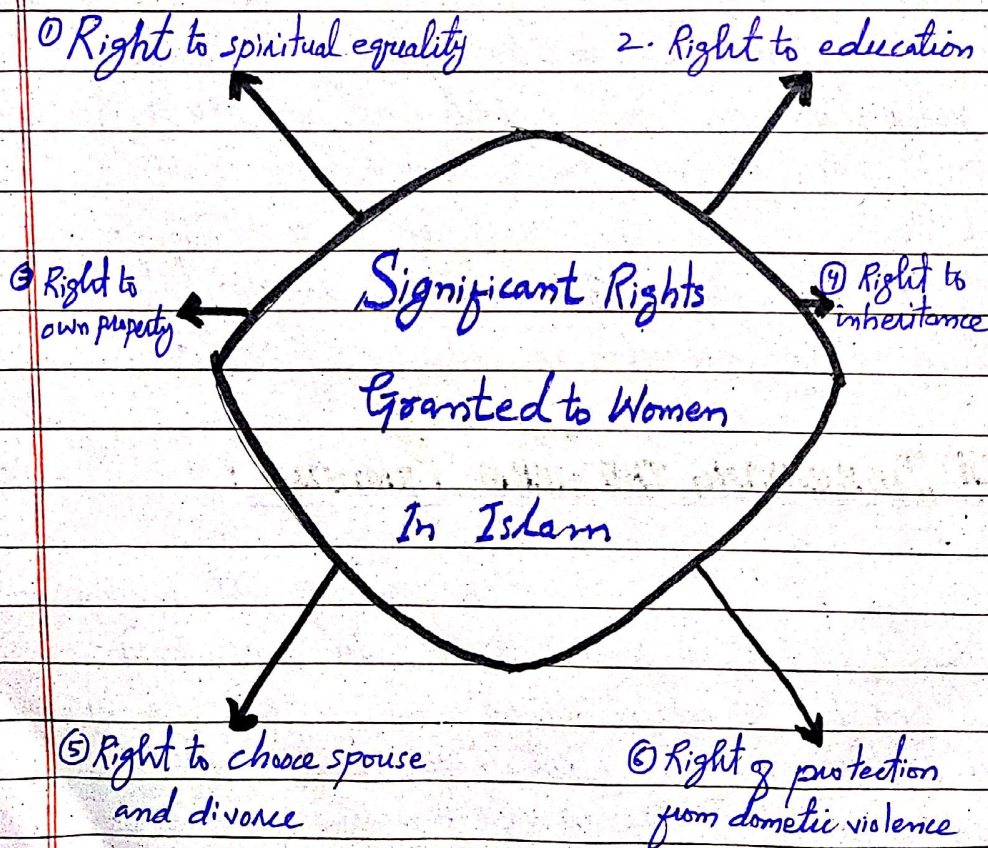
① Right to spiritual equality

2. Right to education

③ Right to own property

Significant Rights Granted to Women In Islam

④ Right to inheritance

⑤ Right to choose spouse and divorce

⑥ Right of protection from dometic violence